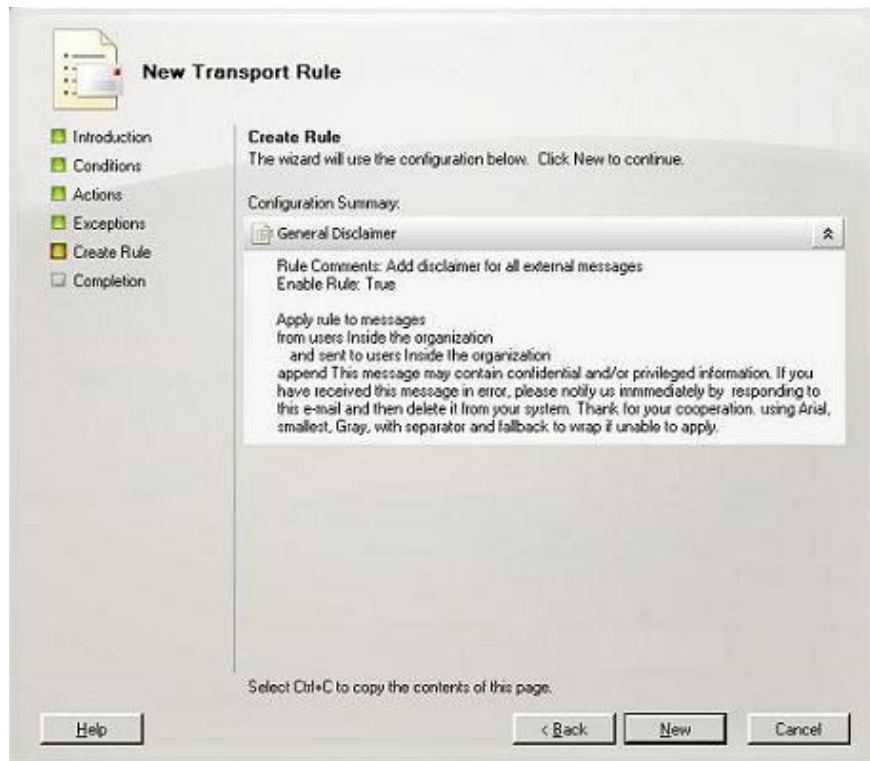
New Transport Rule

Introduction
Conditions
Actions
Exceptions
Create Rule
Completion

Create Rule
The wizard will use the configuration below. Click New to continue.

Configuration Summary:

General Disclaimer

Rule Comments: Add disclaimer for all external messages
Enable Rule: True

Apply rule to messages
from users Inside the organization
and sent to users Inside the organization
append This message may contain confidential and/or privileged information. If you have received this message in error, please notify us immediately by responding to this e-mail and then delete it from your system. Thank for your cooperation. using Arial, smallest, Gray, with separator and fallback to wrap if unable to apply.

Select Ctrl+C to copy the contents of this page.

Help

< Back

New

Cancel